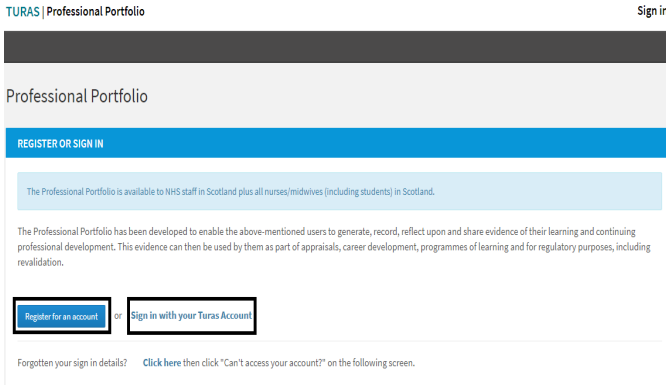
TURAS | Professional Portfolio

Sign i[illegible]

Professional Portfolio

REGISTER OR SIGN IN

The Professional Portfolio is available to NHS staff in Scotland plus all nurses/midwives (including students) in Scotland.

The Professional Portfolio has been developed to enable the above-mentioned users to generate, record, reflect upon and share evidence of their learning and continuing professional development. This evidence can then be used by them as part of appraisals, career development, programmes of learning and for regulatory purposes, including revalidation.

Register for an account or Sign in with your Turas Account

Forgotten your sign in details? Click here then click "Can't access your account?" on the following screen.